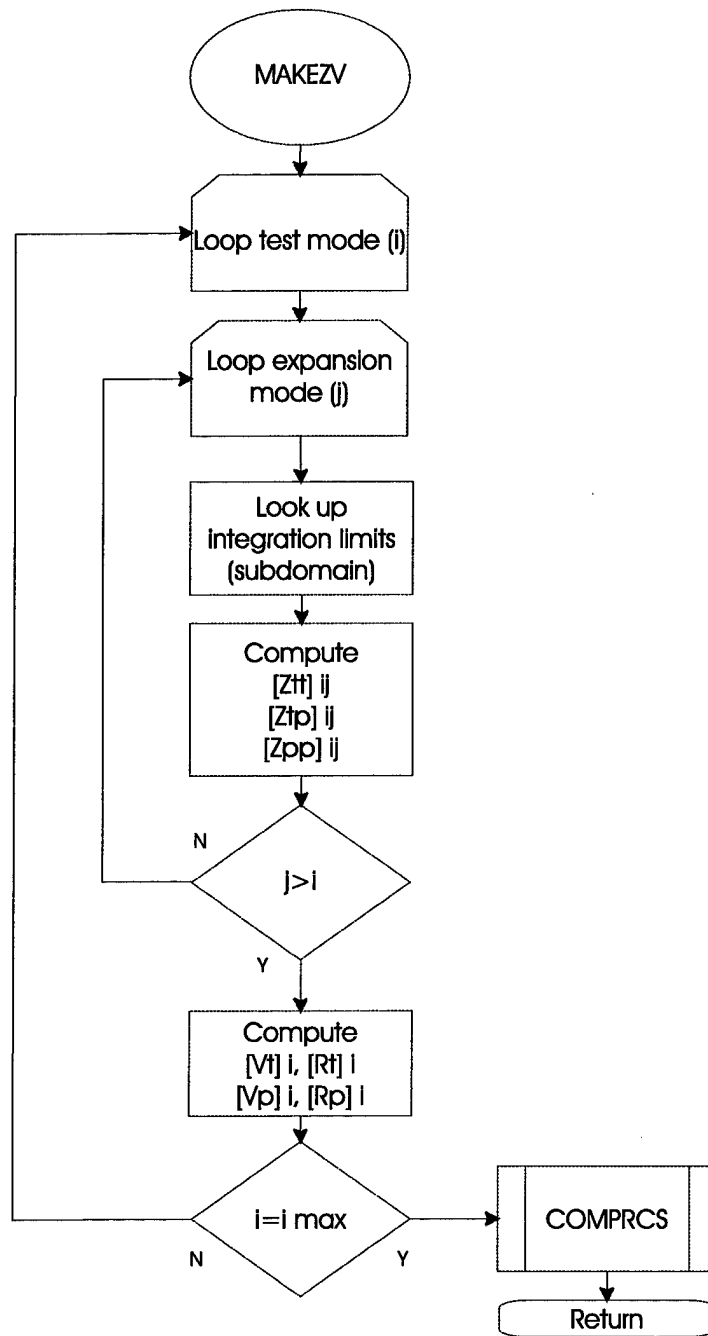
MAKEZV

Loop test mode (i)

Loop expansion mode (j)

Look up integration limits (subdomain)

Compute
[Ztt] ij
[Ztp] ij
[Zpp] ij

N

j>i

Y

Compute
[Vt] i, [Rt] i
[Vp] i, [Rp] i

i=i max

N

Y

COMPRCS

Return